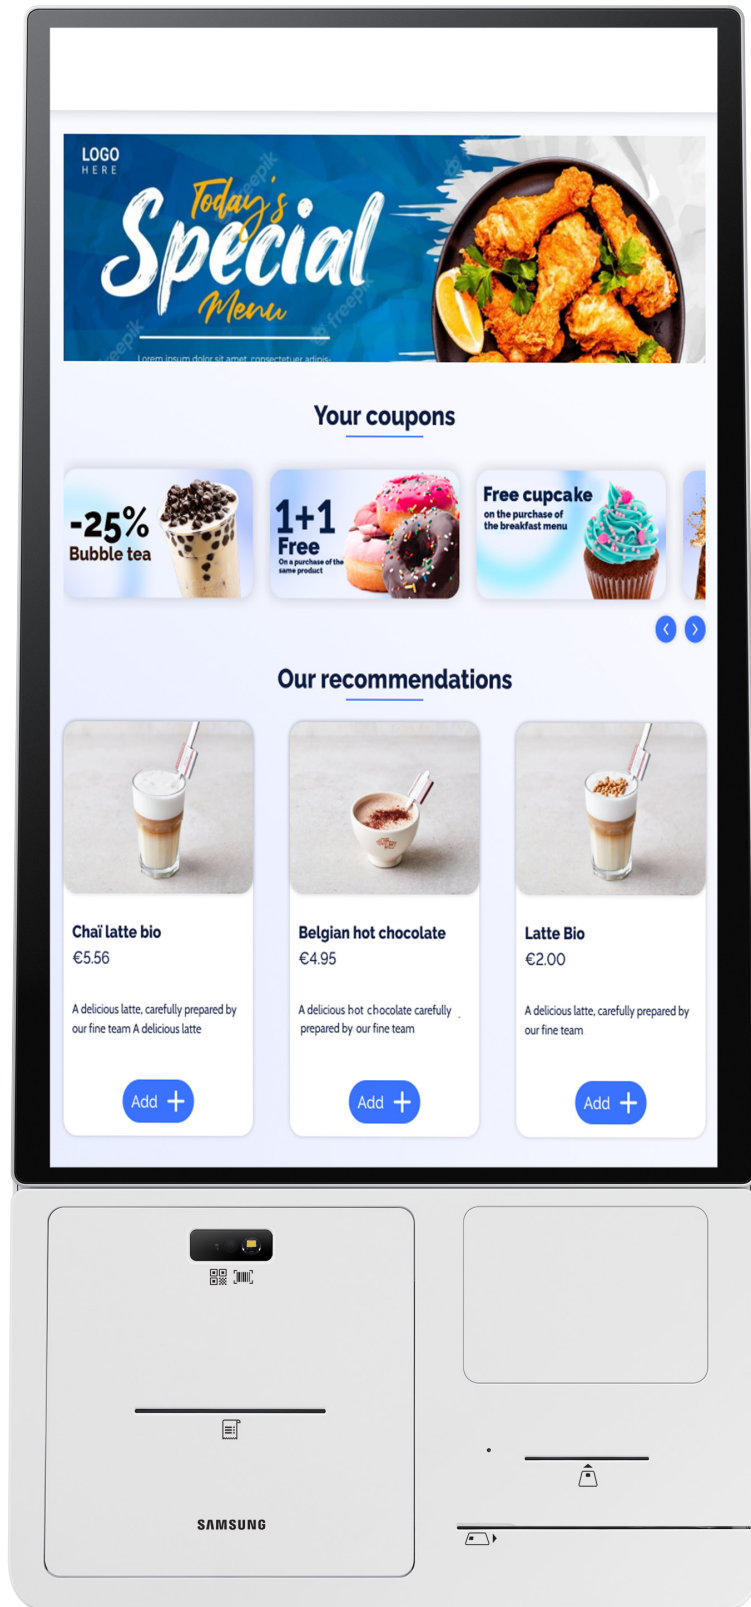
LOGO
HERE

Today's Special Menu

Lorem ipsum dolor sit amet, consectetuer adipis

freepik

Your coupons

-25%
Bubble tea

1+1
Free
On a purchase of the same product

Free cupcake
on the purchase of the breakfast menu

Our recommendations

Chaï latte bio
€5.56
A delicious latte, carefully prepared by our fine team A delicious latte
Add

Belgian hot chocolate
€4.95
A delicious hot chocolate carefully prepared by our fine team
Add

Latte Bio
€2.00
A delicious latte, carefully prepared by our fine team
Add

SAMSUNG